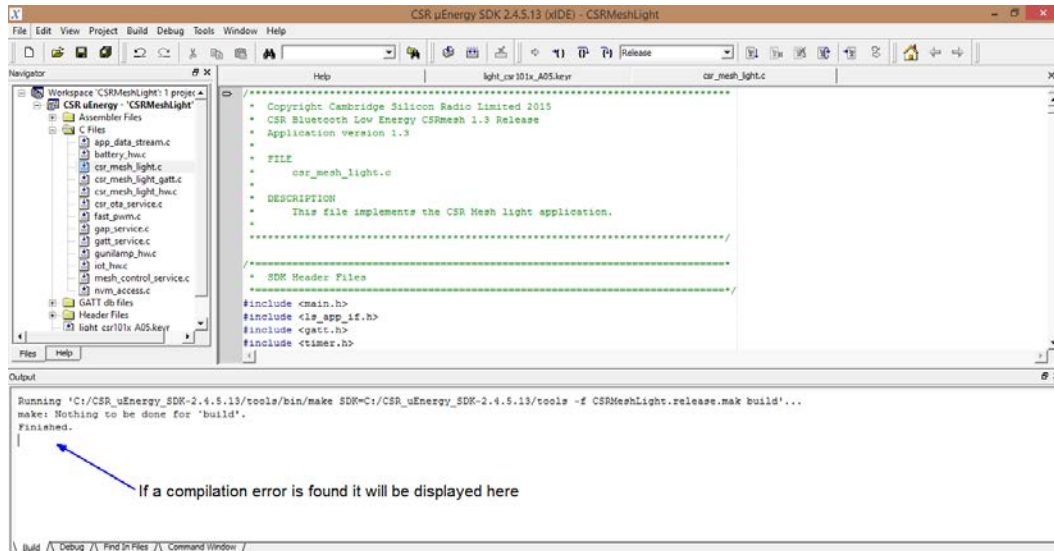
CSR µEnergy SDK 2.4.5.13 (xIDE) - CSRMeshLight

File Edit View Project Build Debug Tools Window Help

Release

Navigator

Workspace 'CSRMeshLight': 1 projec
CSR uEnergy - 'CSRMeshLight'
Assembler Files
C Files
app_data_stream.c
battery_hw.c
csr_mesh_light.c
csr_mesh_light_gatt.c
csr_mesh_light_hw.c
csr_ota_service.c
fast_pwm.c
gap_service.c
gatt_service.c
gunilamp_hw.c
iot_hw.c
mesh_control_service.c
nvm_access.c
GATT db files
Header Files
light csr101x A05.keyr

Files Help

Help | light_csr101x_A05.keyr | csr_mesh_light.c

/******************************************************************************
 * Copyright Cambridge Silicon Radio Limited 2015
 * CSR Bluetooth Low Energy CSRmesh 1.3 Release
 * Application version 1.3
 *
 * FILE
 *     csr_mesh_light.c
 *
 * DESCRIPTION
 *     This file implements the CSR Mesh light application.
 *
 *****************************************************************************/

/*============================================================================*
 * SDK Header Files
 *============================================================================*/
#include <main.h>
#include <ls_app_if.h>
#include <gatt.h>
#include <timer.h>

Output

Running 'C:/CSR_uEnergy_SDK-2.4.5.13/tools/bin/make SDK=C:/CSR_uEnergy_SDK-2.4.5.13/tools -f CSRMeshLight.release.mak build'...
make: Nothing to be done for 'build'.
Finished.

If a compilation error is found it will be displayed here

Build Debug Find In Files Command Window